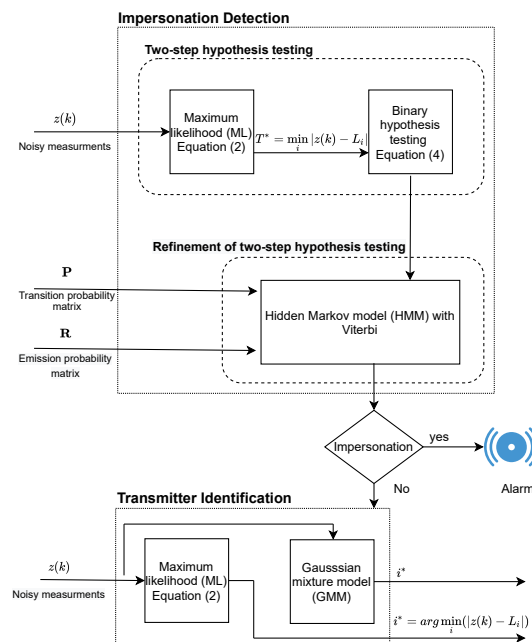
Impersonation Detection

Two-step hypothesis testing

$z(k)$

Noisy measurments

Maximum likelihood (ML) Equation (2)

$T^* = \min_i |z(k) - L_i|$

Binary hypothesis testing Equation (4)

Refinement of two-step hypothesis testing

$\mathbf{P}$

Transition probability matrix

$\mathbf{R}$

Emission probability matrix

Hidden Markov model (HMM) with Viterbi

Impersonation

yes

Alarm

No

Transmitter Identification

$z(k)$

Noisy measurments

Maximum likelihood (ML) Equation (2)

Gausssian mixture model (GMM)

$i^*$

$i^* = arg\min_i(|z(k) - L_i|)$